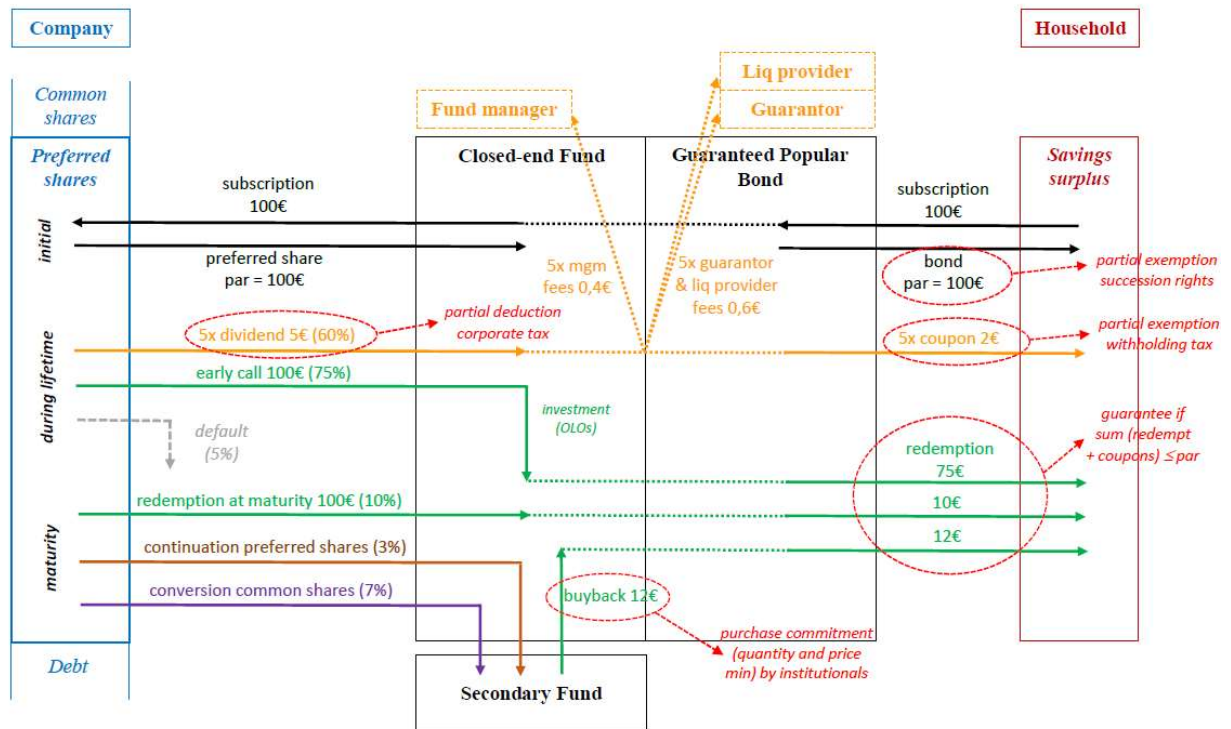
Company

Household

Common shares

Preferred shares

Liq provider

Fund manager

Guarantor

Closed-end Fund

Guaranteed Popular Bond

Savings surplus

subscription 100€

subscription 100€

initial

preferred share par = 100€

5x mgm fees 0,4€

5x guarantor & liq provider fees 0,6€

bond par = 100€

partial exemption succession rights

during lifetime

5x dividend 5€ (60%)

partial deduction corporate tax

5x coupon 2€

partial exemption withholding tax

early call 100€ (75%)

investment (OLOs)

default (5%)

guarantee if sum (redempt + coupons) ≤ par

redemption 75€

10€

12€

redemption at maturity 100€ (10%)

maturity

continuation preferred shares (3%)

conversion common shares (7%)

buyback 12€

purchase commitment (quantity and price min) by institutionals

Debt

Secondary Fund